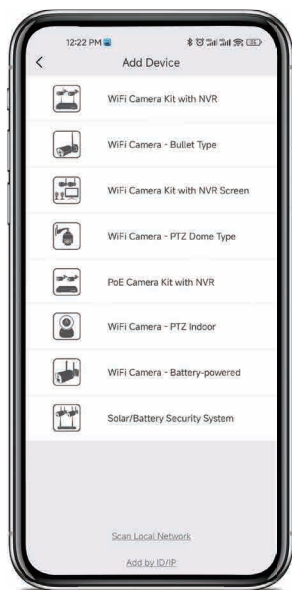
12:22 PM

<

Add Device

WiFi Camera Kit with NVR

WiFi Camera - Bullet Type

WiFi Camera Kit with NVR Screen

WiFi Camera - PTZ Dome Type

PoE Camera Kit with NVR

WiFi Camera - PTZ Indoor

WiFi Camera - Battery-powered

Solar/Battery Security System

Scan Local Network

Add by ID/IP